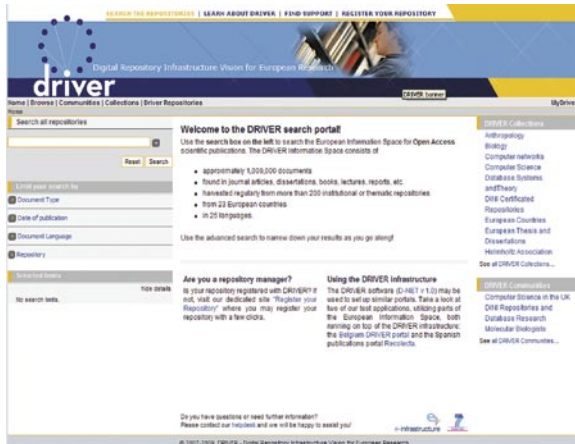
SEARCH THE REPOSITORIES | LEARN ABOUT DRIVER | FIND SUPPORT | REGISTER YOUR REPOSITORY

driver

Digital Repository Infrastructure Vision for European Research

DRIVER Summer

Home | Browse | Communities | Collections | Driver Repositories

MyDriver

Home

Search all repositories

Reset Search

Limit your search by

Document Type

Date of publication

Document Language

Repository

Selected items

hide details

No search tests.

Welcome to the DRIVER search portal!

Use the search box on the left to search the European Information Space for Open Access scientific publications. The DRIVER Information Space consists of

approximately 1,000,000 documents

found in journal articles, dissertations, books, lectures, reports, etc.

harvested regularly from more than 200 institutional or thematic repositories

from 23 European countries

in 25 languages.

Use the advanced search to narrow down your results as you go along!

Are you a repository manager?

Is your repository registered with DRIVER? If not, visit our dedicated site "Register your Repository" where you may register your repository with a few clicks.

Using the DRIVER Infrastructure

The DRIVER software (D-NET v 1.0) may be used to set up similar portals. Take a look at two of our test applications, exploiting parts of the European Information Space, both running on top of the DRIVER infrastructure: the Belgium DRIVER portal and the Spanish publications portal Recolecta.

Do you have questions or need further information?
Please contact our helpdesk and we will be happy to assist you!

e-infrastructure

DRIVER Collections

Anthropology

Biology

Computer networks

Computer Science

Database Systems and Theory

DINI Certified Repositories

European Countries

European Thesis and Dissertations

Helmholtz Association

See all DRIVER Collections...

DRIVER Communities

Computer Science in the UK

DINI Repositories and Database Research

Molecular Biologists

See all DRIVER Communities...

© 2007-2008 DRIVER - Digital Repository Infrastructure Vision for European Research